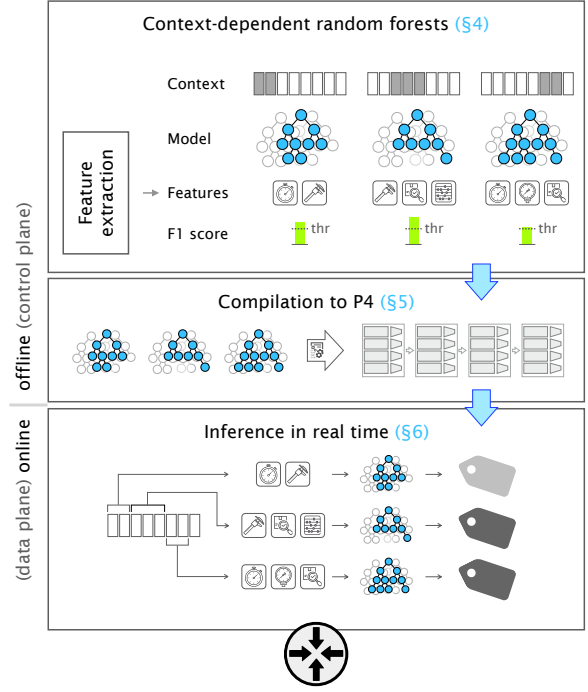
Context-dependent random forests (§4)

Context

Model

Feature extraction

Features

F1 score

thr

thr

thr

offline (control plane)

Compilation to P4 (§5)

(data plane) online

Inference in real time (§6)